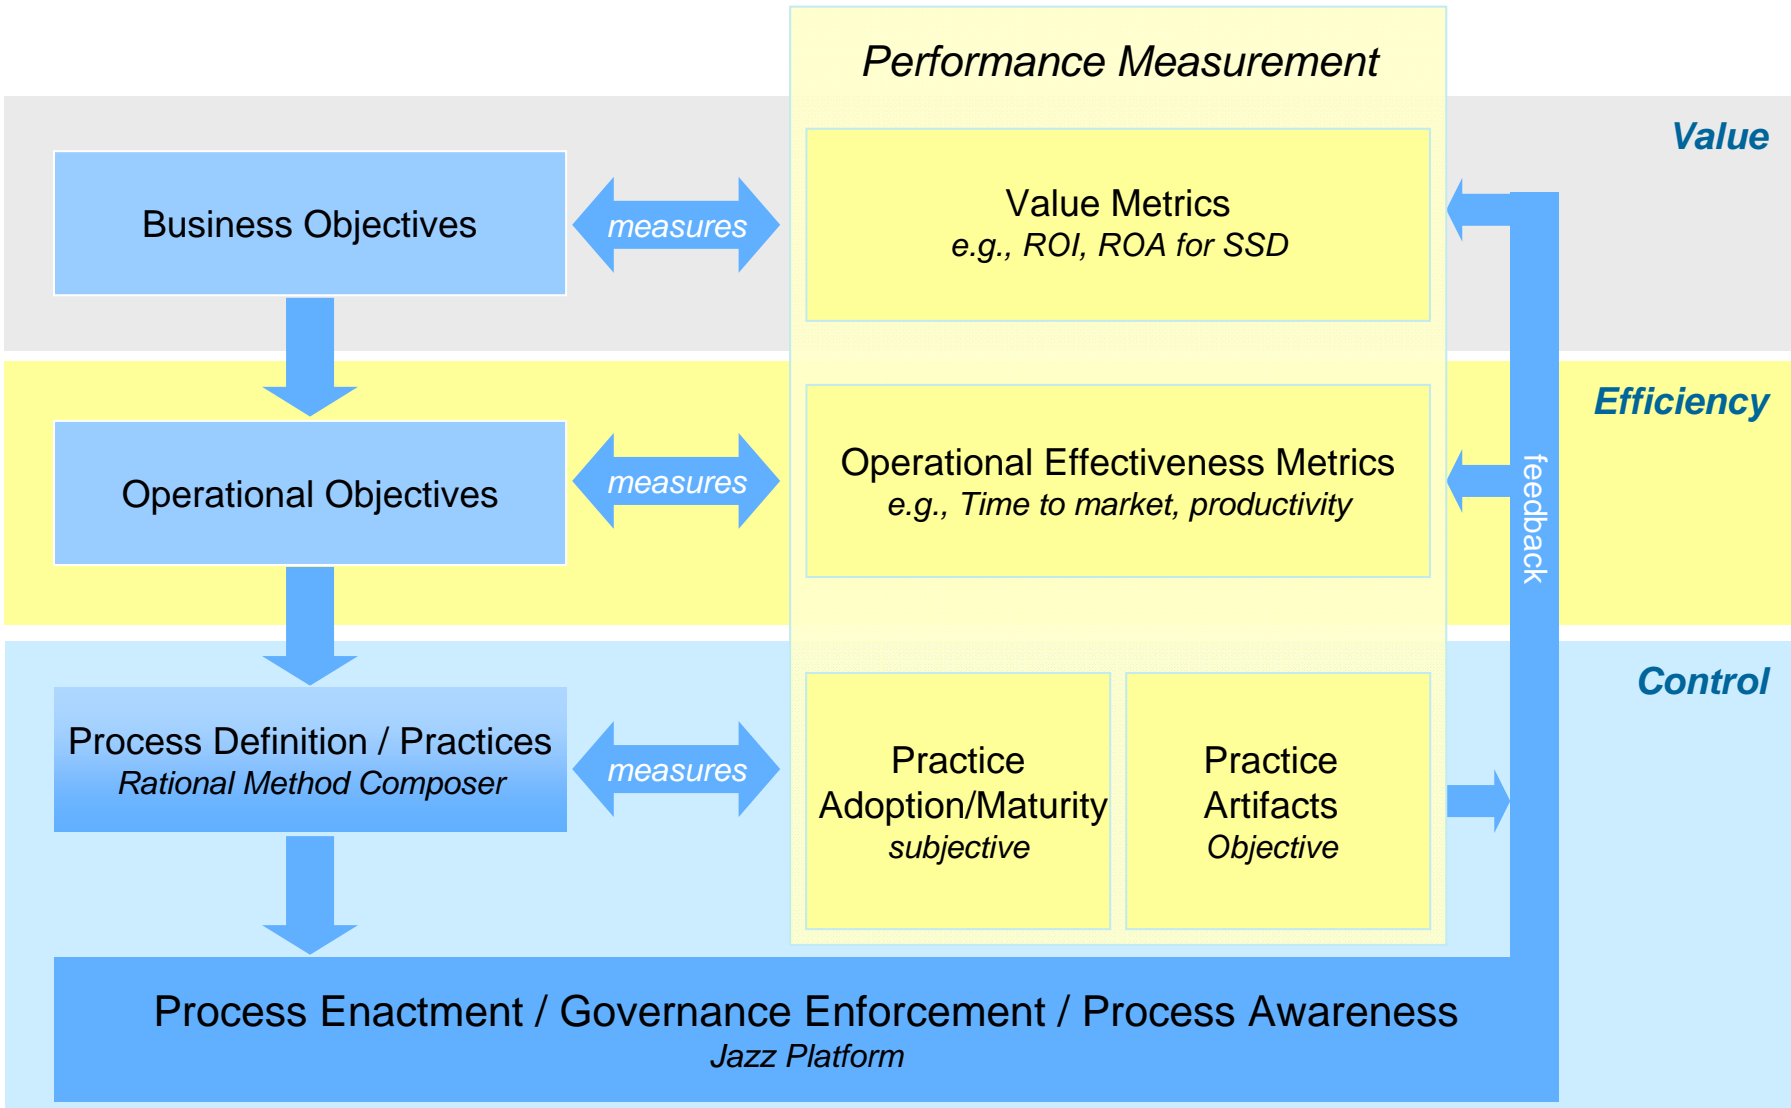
Performance Measurement

Value

Business Objectives

measures

Value Metrics
e.g., ROI, ROA for SSD

Efficiency

Operational Objectives

measures

Operational Effectiveness Metrics
e.g., Time to market, productivity

feedback

Control

Process Definition / Practices
Rational Method Composer

measures

Practice Adoption/Maturity
subjective

Practice Artifacts
Objective

Process Enactment / Governance Enforcement / Process Awareness
Jazz Platform